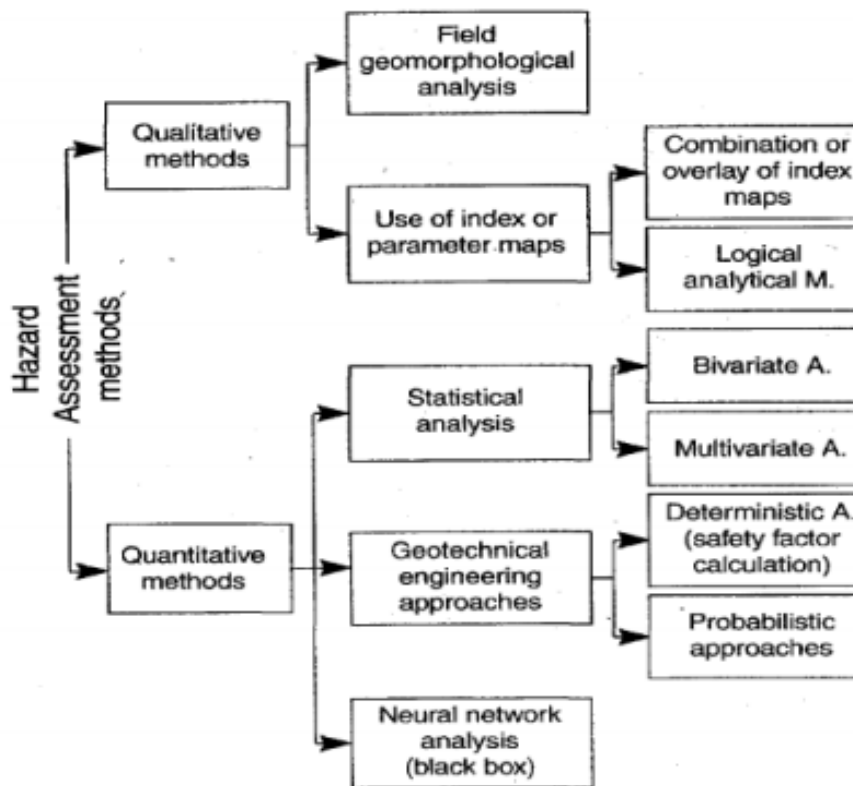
Hazard Assessment methods

Qualitative methods

Field geomorphological analysis

Use of index or parameter maps

Combination or overlay of index maps

Logical analytical M.

Quantitative methods

Statistical analysis

Bivariate A.

Multivariate A.

Geotechnical engineering approaches

Deterministic A. (safety factor calculation)

Probabilistic approaches

Neural network analysis (black box)